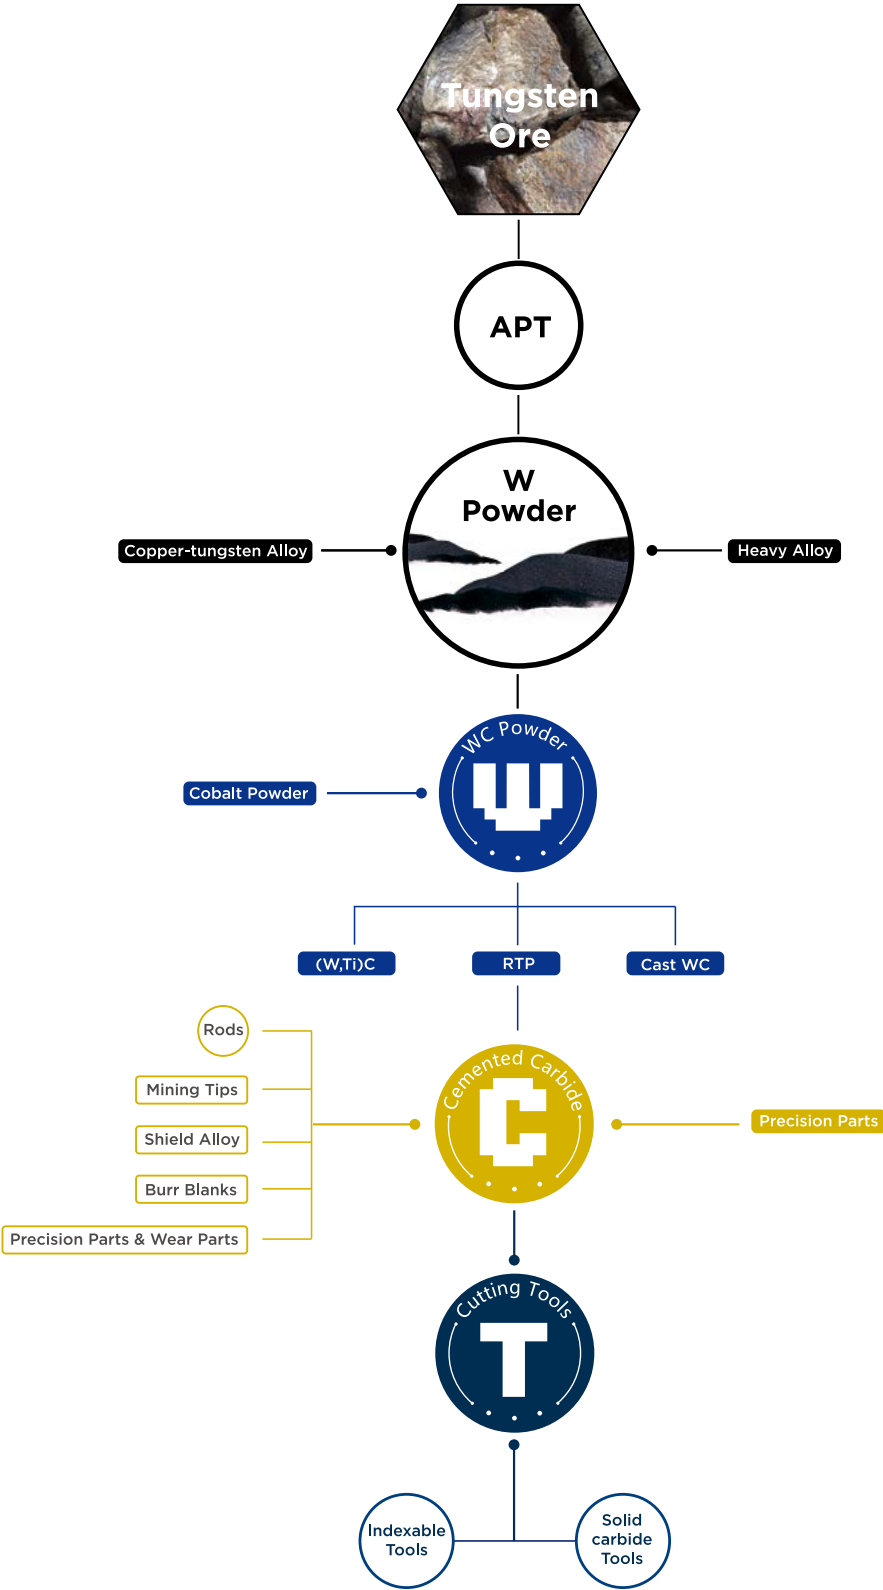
Tungsten Ore

APT

W Powder

Copper-tungsten Alloy

Heavy Alloy

WC Powder

W

Cobalt Powder

(W,Ti)C

RTP

Cast WC

Rods

Mining Tips

Shield Alloy

Burr Blanks

Precision Parts & Wear Parts

Cemented Carbide

C

Precision Parts

Cutting Tools

T

Indexable Tools

Solid carbide Tools